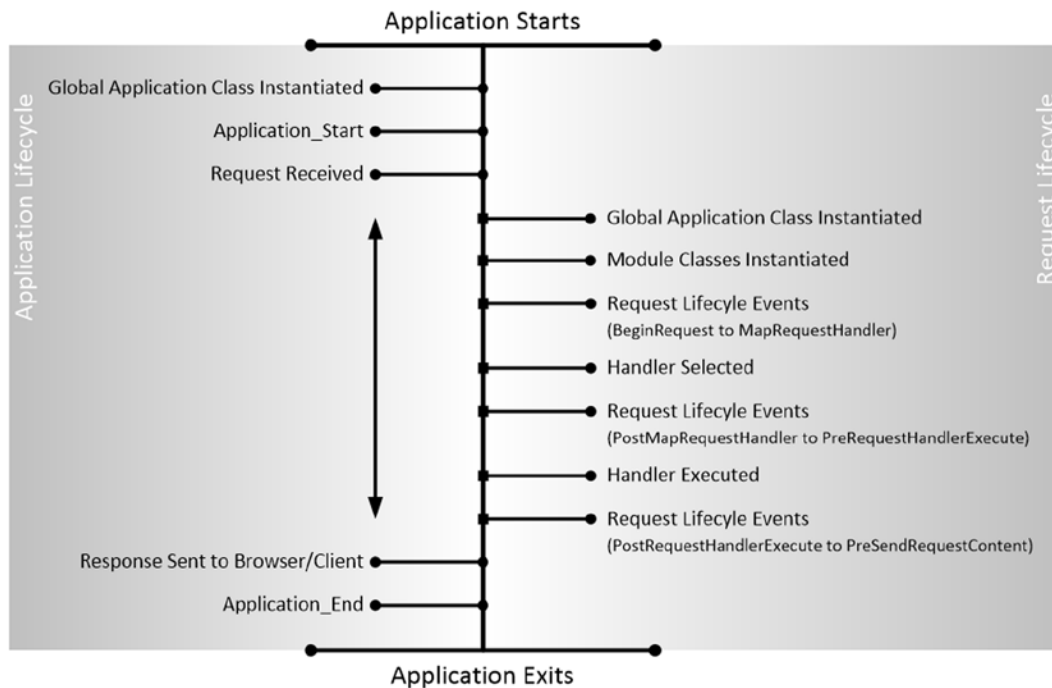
Application Starts

Application Lifecycle

Request Lifecycle

Global Application Class Instantiated

Application_Start

Request Received

Global Application Class Instantiated

Module Classes Instantiated

Request Lifecyle Events
(BeginRequest to MapRequestHandler)

Handler Selected

Request Lifecyle Events
(PostMapRequestHandler to PreRequestHandlerExecute)

Handler Executed

Request Lifecyle Events
(PostRequestHandlerExecute to PreSendRequestContent)

Response Sent to Browser/Client

Application_End

Application Exits